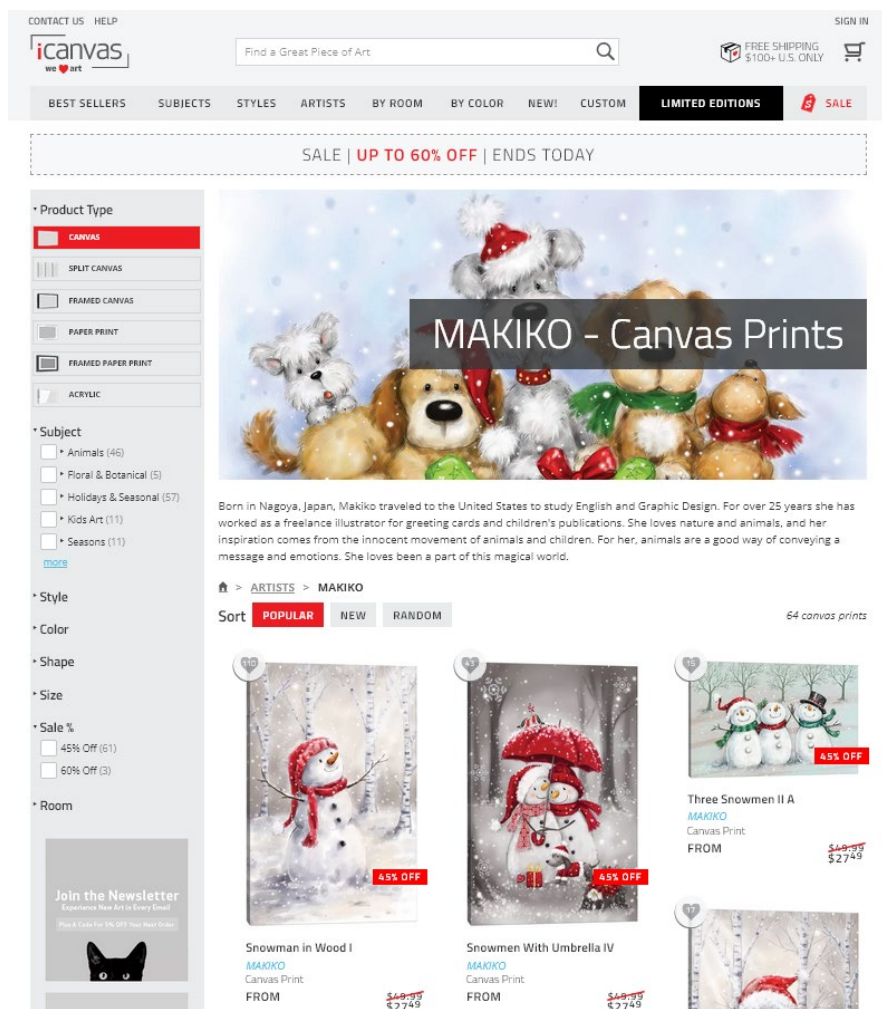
CONTACT US HELP

SIGN IN

icanvas
we ♥ art

Find a Great Piece of Art

FREE SHIPPING $100+ U.S. ONLY

BEST SELLERS SUBJECTS STYLES ARTISTS BY ROOM BY COLOR NEW! CUSTOM LIMITED EDITIONS SALE

SALE | UP TO 60% OFF | ENDS TODAY

Product Type
CANVAS
SPLIT CANVAS
FRAMED CANVAS
PAPER PRINT
FRAMED PAPER PRINT
ACRYLIC

Subject
Animals (46)
Floral & Botanical (5)
Holidays & Seasonal (57)
Kids Art (11)
Seasons (11)
more

Style
Color
Shape
Size
Sale %
45% Off (61)
60% Off (3)
Room

Join the Newsletter
Experience New Art in Every Email
Plus A Code For 5% OFF Your Next Order

MAKIKO - Canvas Prints

Born in Nagoya, Japan, Makiko traveled to the United States to study English and Graphic Design. For over 25 years she has worked as a freelance illustrator for greeting cards and children's publications. She loves nature and animals, and her inspiration comes from the innocent movement of animals and children. For her, animals are a good way of conveying a message and emotions. She loves been a part of this magical world.

> ARTISTS > MAKIKO

Sort POPULAR NEW RANDOM

64 canvas prints

110
45% OFF
Snowman in Wood I
MAKIKO
Canvas Print
FROM $49.99 $27.49

43
45% OFF
Snowmen With Umbrella IV
MAKIKO
Canvas Print
FROM $49.99 $27.49

15
45% OFF
Three Snowmen II A
MAKIKO
Canvas Print
FROM $49.99 $27.49

17